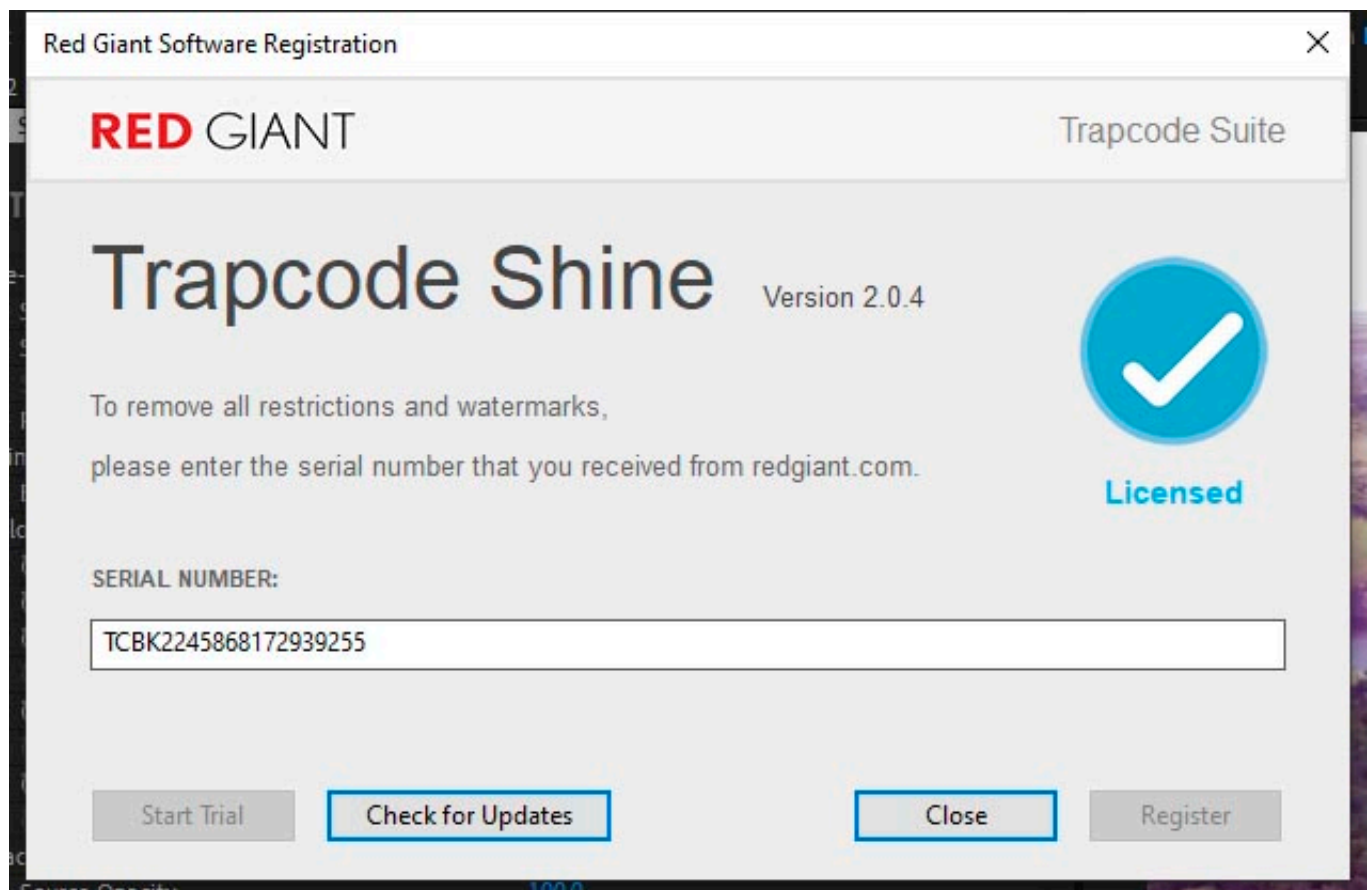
Red Giant Software Registration

×

RED GIANT

Trapcode Suite

Trapcode Shine Version 2.0.4

To remove all restrictions and watermarks,

please enter the serial number that you received from redgiant.com.

Licensed

SERIAL NUMBER:

TCBK2245868172939255

Start Trial

Check for Updates

Close

Register